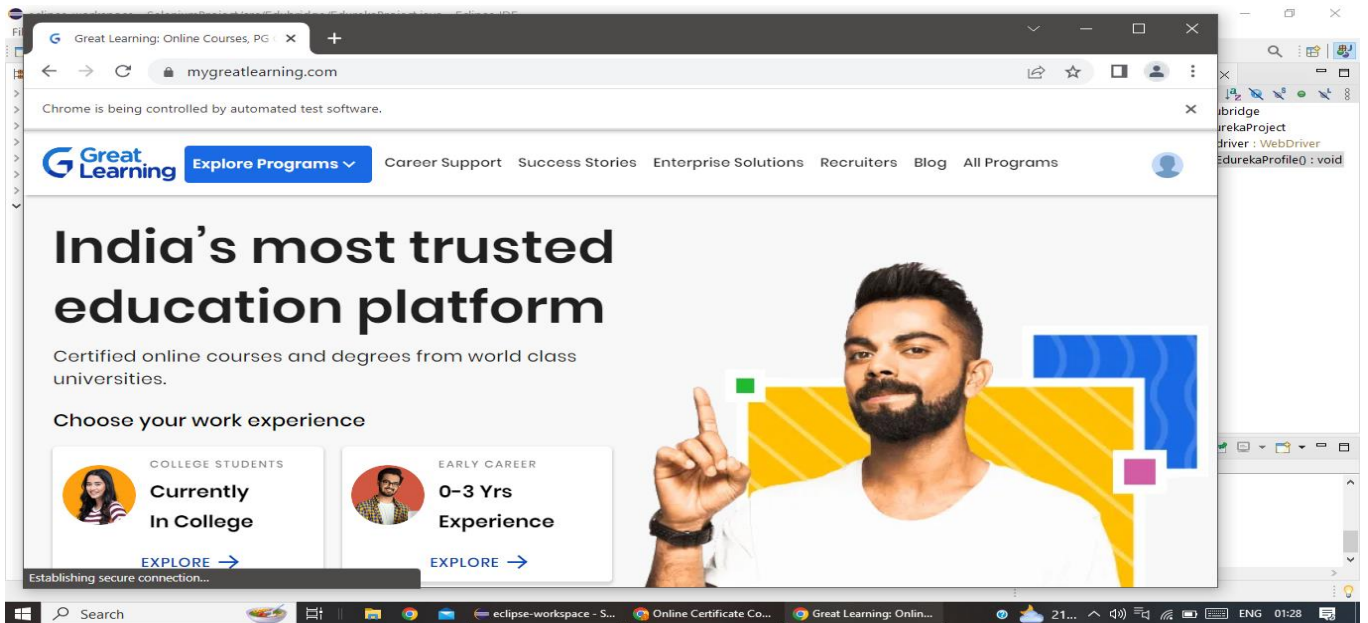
Great Learning: Online Courses, PG
mygreatlearning.com
Chrome is being controlled by automated test software.

Great Learning
Explore Programs
Career Support
Success Stories
Enterprise Solutions
Recruiters
Blog
All Programs

India's most trusted education platform

Certified online courses and degrees from world class universities.

Choose your work experience

COLLEGE STUDENTS
Currently In College
EXPLORE →

EARLY CAREER
0-3 Yrs Experience
EXPLORE →

Establishing secure connection...

ubridge
urekaProject
driver : WebDriver
EdurekaProfile() : void

Search
eclipse-workspace - S...
Online Certificate Co...
Great Learning: Onlin...
21...
ENG
01:28